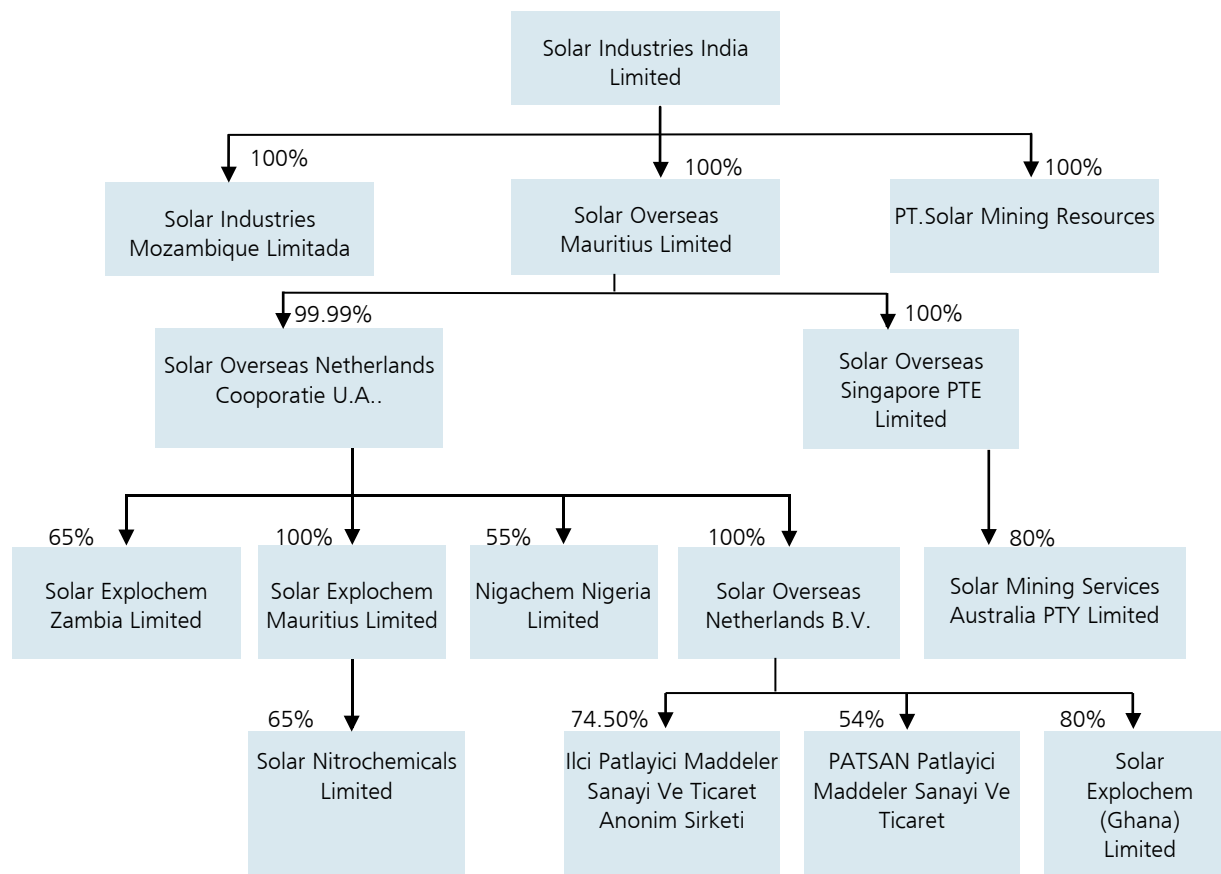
Solar Industries India Limited

100%

Solar Industries Mozambique Limitada

100%

Solar Overseas Mauritius Limited

100%

PT.Solar Mining Resources

99.99%

Solar Overseas Netherlands Cooporatie U.A..

100%

Solar Overseas Singapore PTE Limited

65%

Solar Explochem Zambia Limited

100%

Solar Explochem Mauritius Limited

55%

Nigachem Nigeria Limited

100%

Solar Overseas Netherlands B.V.

80%

Solar Mining Services Australia PTY Limited

65%

Solar Nitrochemicals Limited

74.50%

Ilci Patlayici Maddeler Sanayi Ve Ticaret Anonim Sirketi

54%

PATSAN Patlayici Maddeler Sanayi Ve Ticaret

80%

Solar Explochem (Ghana) Limited